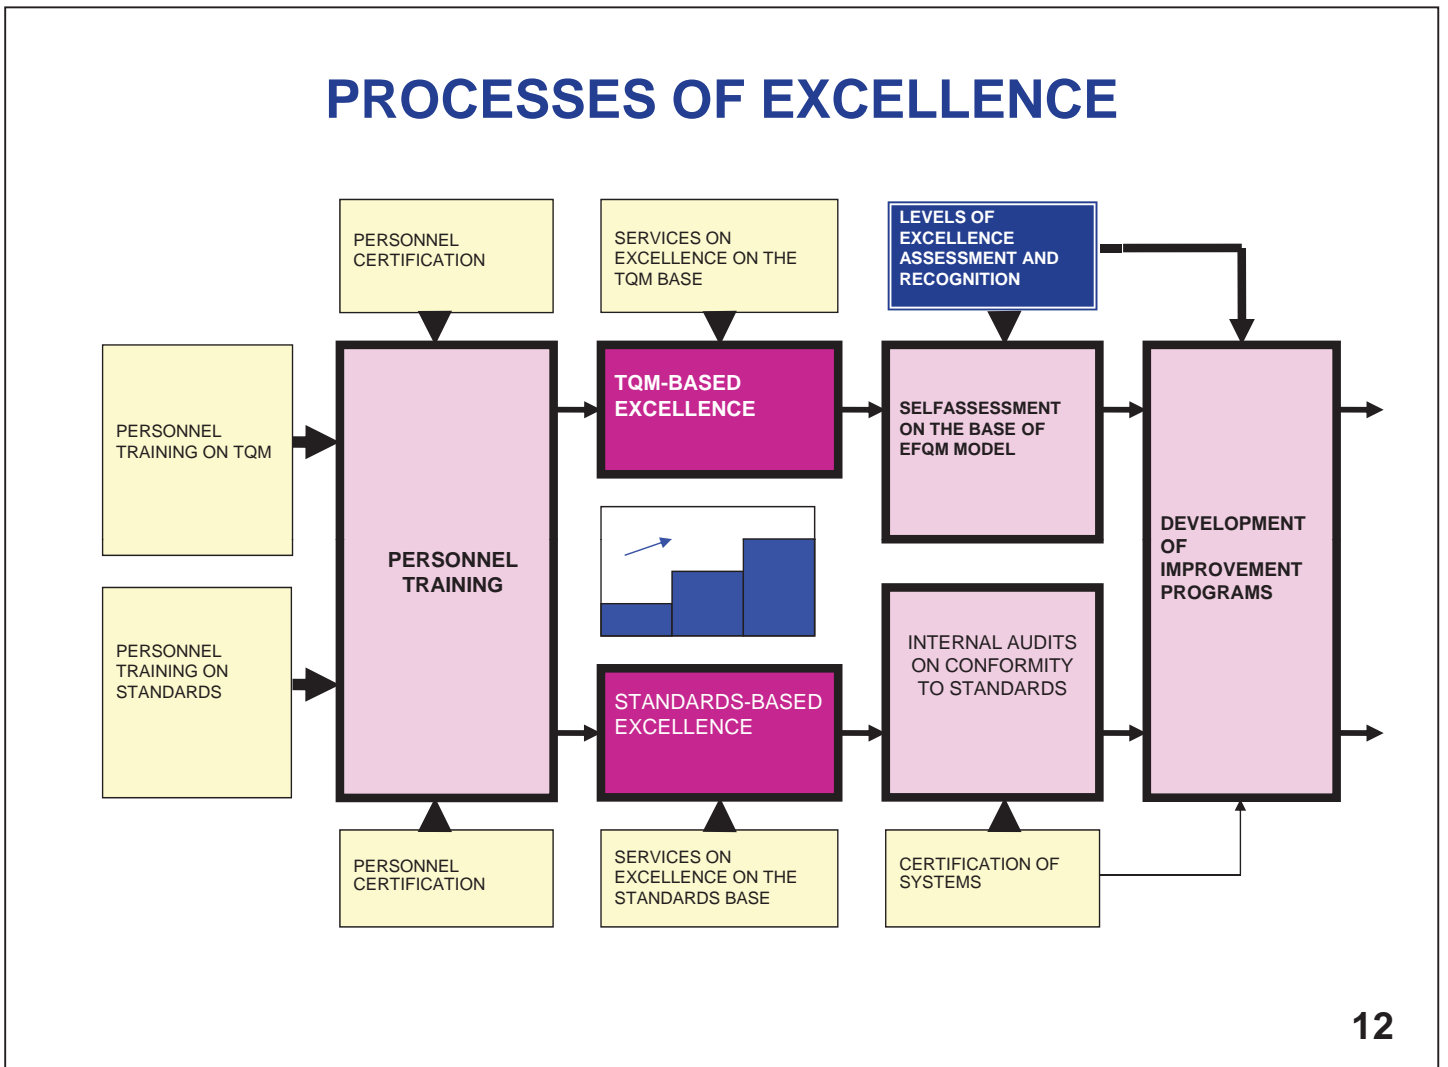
PROCESSES OF EXCELLENCE

PERSONNEL CERTIFICATION

SERVICES ON EXCELLENCE ON THE TQM BASE

LEVELS OF EXCELLENCE ASSESSMENT AND RECOGNITION

PERSONNEL TRAINING ON TQM

PERSONNEL TRAINING

TQM-BASED EXCELLENCE

SELFASSESSMENT ON THE BASE OF EFQM MODEL

DEVELOPMENT OF IMPROVEMENT PROGRAMS

PERSONNEL TRAINING ON STANDARDS

STANDARDS-BASED EXCELLENCE

INTERNAL AUDITS ON CONFORMITY TO STANDARDS

PERSONNEL CERTIFICATION

SERVICES ON EXCELLENCE ON THE STANDARDS BASE

CERTIFICATION OF SYSTEMS

12